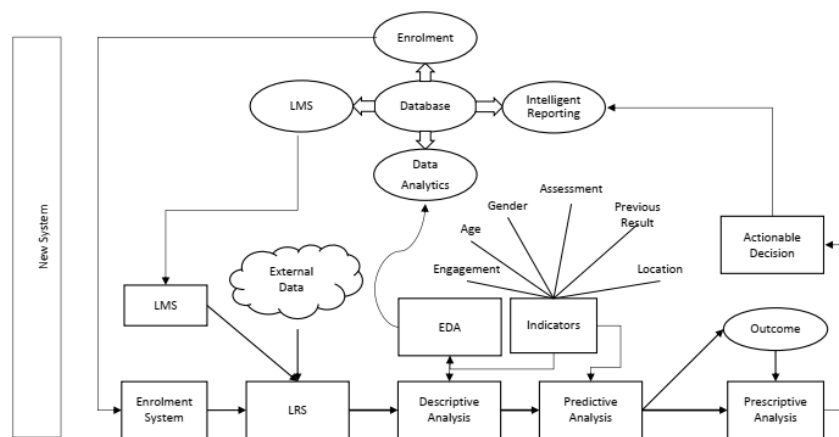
New System

Enrolment

LMS

Database

Intelligent Reporting

Data Analytics

Assessment

Gender

Previous Result

Age

Actionable Decision

Engagement

Location

External Data

LMS

EDA

Indicators

Outcome

Enrolment System

LRS

Descriptive Analysis

Predictive Analysis

Prescriptive Analysis